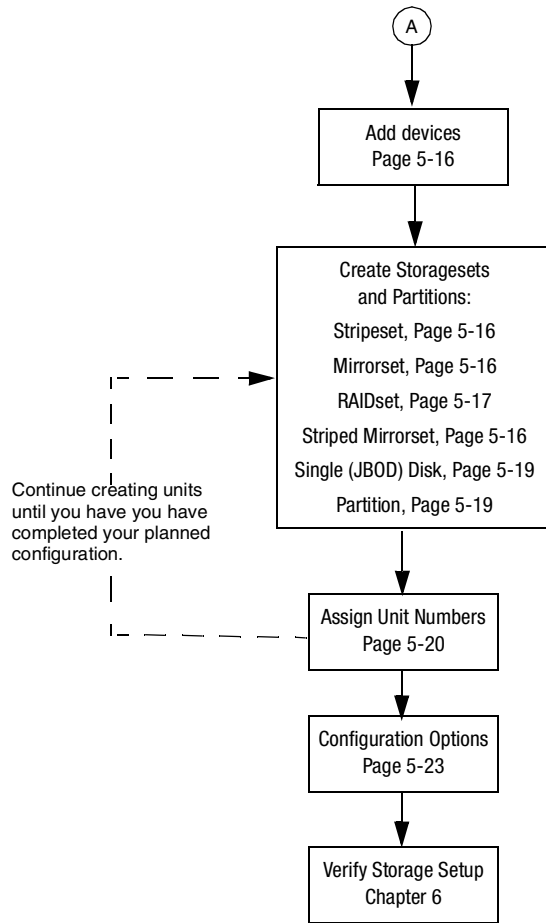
A

Add devices
Page 5-16

Create Storagesets and Partitions:
Stripeset, Page 5-16
Mirrorset, Page 5-16
RAIDset, Page 5-17
Striped Mirrorset, Page 5-16
Single (JBOD) Disk, Page 5-19
Partition, Page 5-19

Continue creating units until you have you have completed your planned configuration.

Assign Unit Numbers
Page 5-20

Configuration Options
Page 5-23

Verify Storage Setup
Chapter 6